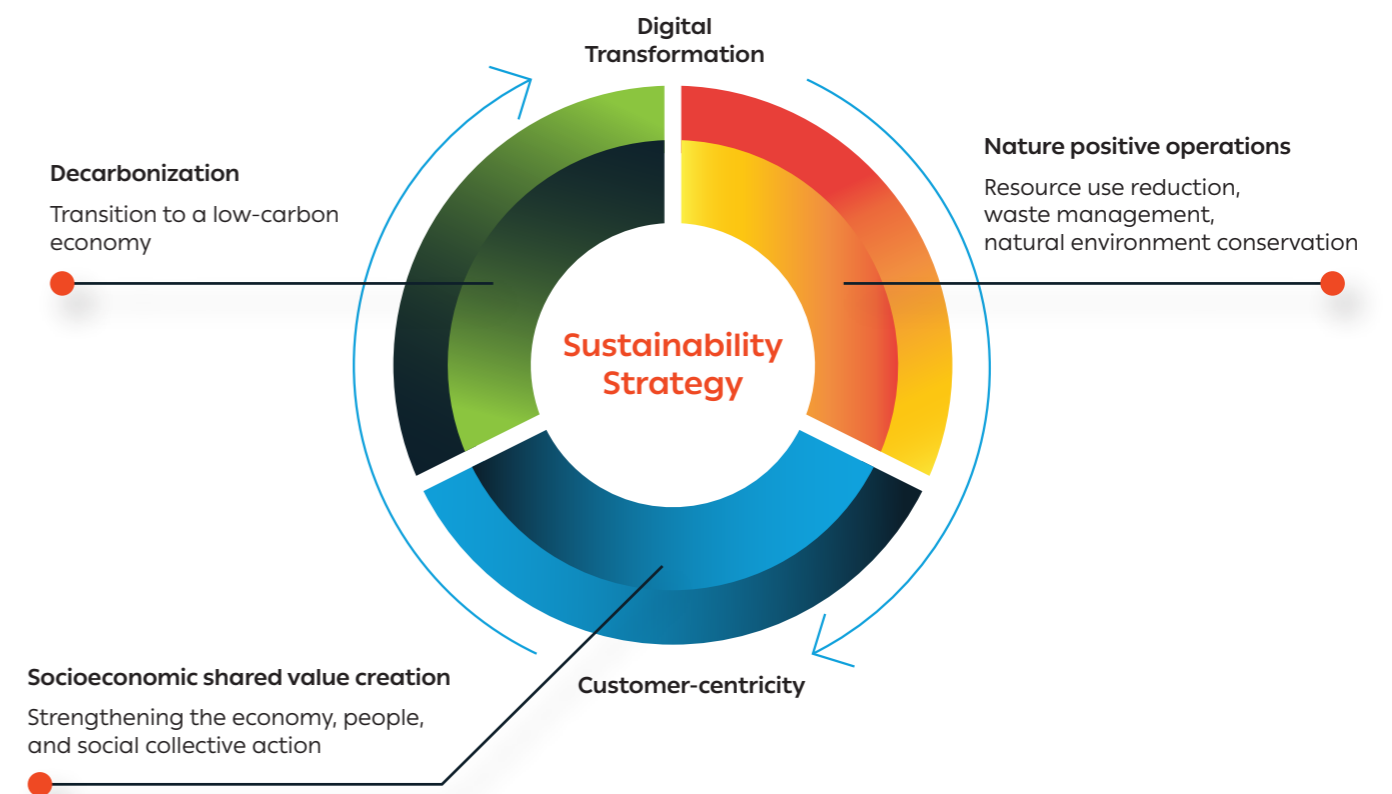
Digital Transformation

Decarbonization

Transition to a low-carbon economy

Nature positive operations

Resource use reduction, waste management, natural environment conservation

Sustainability Strategy

Socioeconomic shared value creation

Strengthening the economy, people, and social collective action

Customer-centricity